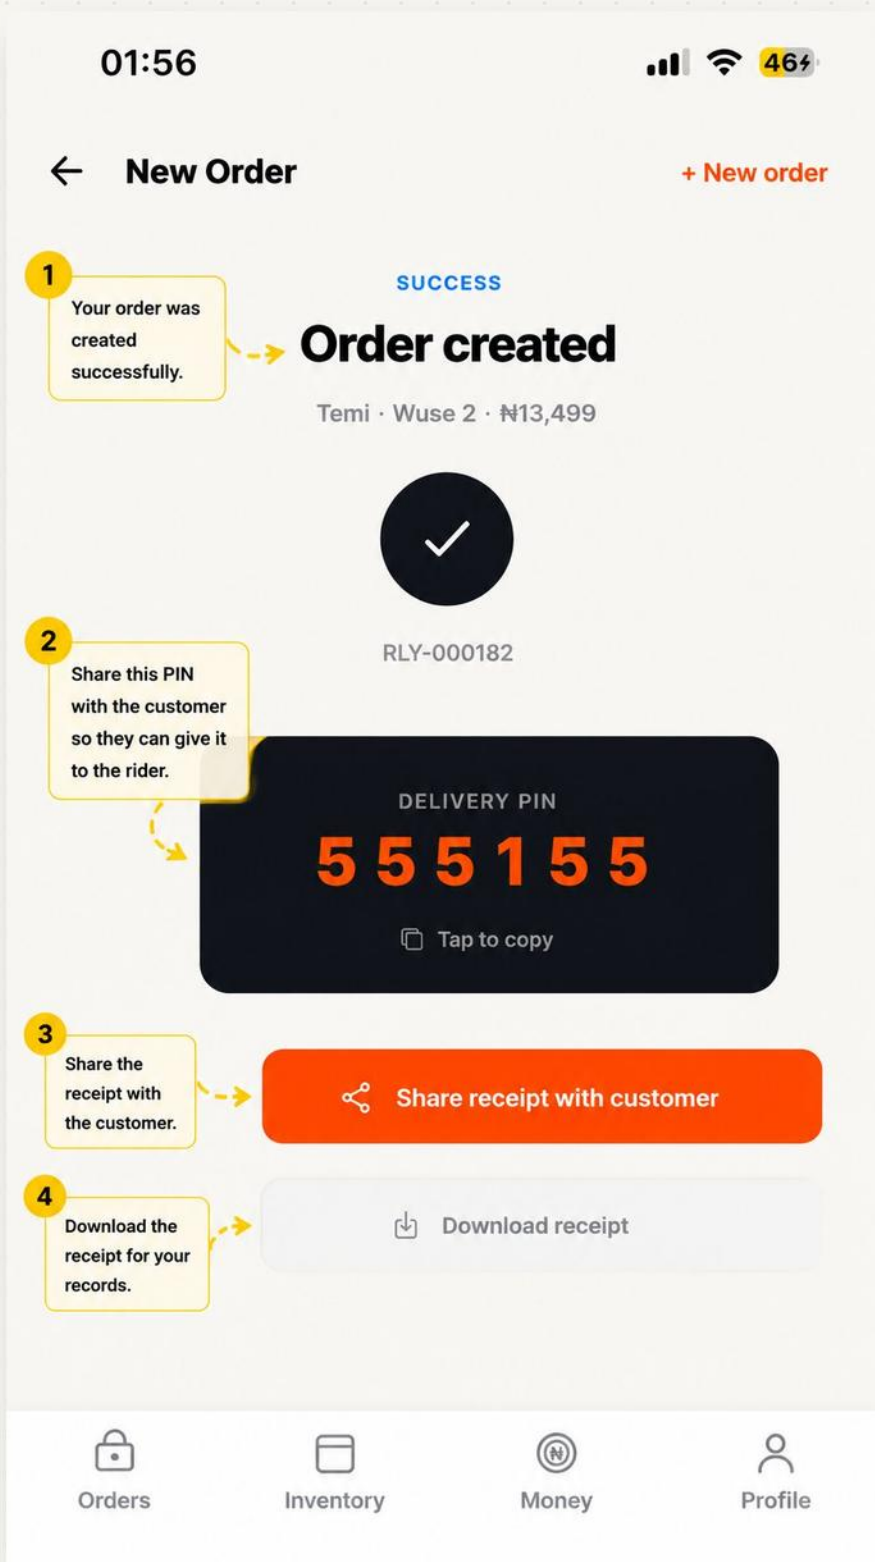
01:56

46

New Order

+ New order

1
Your order was created successfully.

SUCCESS

Order created

Temi · Wuse 2 · ₦13,499

RLY-000182

2
Share this PIN with the customer so they can give it to the rider.

DELIVERY PIN

555155

Tap to copy

3
Share the receipt with the customer.

Share receipt with customer

4
Download the receipt for your records.

Download receipt

Orders

Inventory

Money

Profile